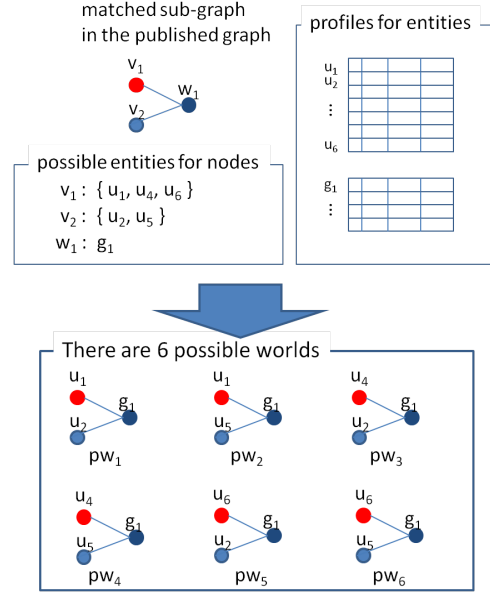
matched sub-graph in the published graph

$v_1$
$w_1$
$v_2$

profiles for entities

$u_1$
$u_2$
$\vdots$
$u_6$

$g_1$
$\vdots$

possible entities for nodes

$v_1$ : { $u_1$, $u_4$, $u_6$ }
$v_2$ : { $u_2$, $u_5$ }
$w_1$ : $g_1$

There are 6 possible worlds

$u_1$ $g_1$ $u_2$ $pw_1$

$u_1$ $g_1$ $u_5$ $pw_2$

$u_4$ $g_1$ $u_2$ $pw_3$

$u_4$ $g_1$ $u_5$ $pw_4$

$u_6$ $g_1$ $u_2$ $pw_5$

$u_6$ $g_1$ $u_5$ $pw_6$